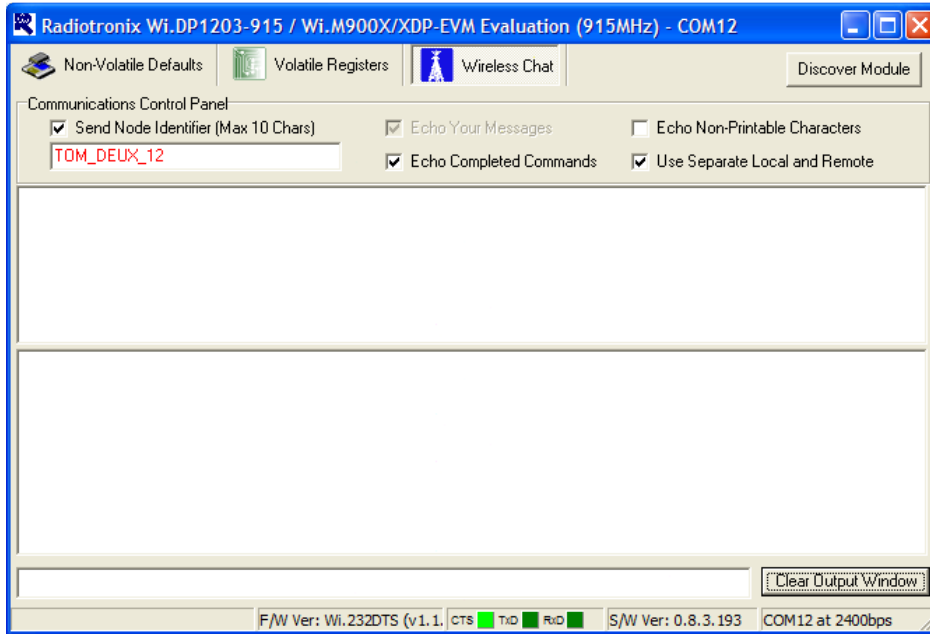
Radiotronix Wi.DP1203-915 / Wi.M900X/XDP-EVM Evaluation (915MHz) - COM12

Non-Volatile Defaults | Volatile Registers | Wireless Chat

Discover Module

Communications Control Panel

Send Node Identifier (Max 10 Chars)

TOM_DEUX_12

Echo Your Messages

Echo Completed Commands

Echo Non-Printable Characters

Use Separate Local and Remote

Clear Output Window

F/W Ver: Wi.232DTS (v1.1. CTS TXD RXD S/W Ver: 0.8.3.193 COM12 at 2400bps